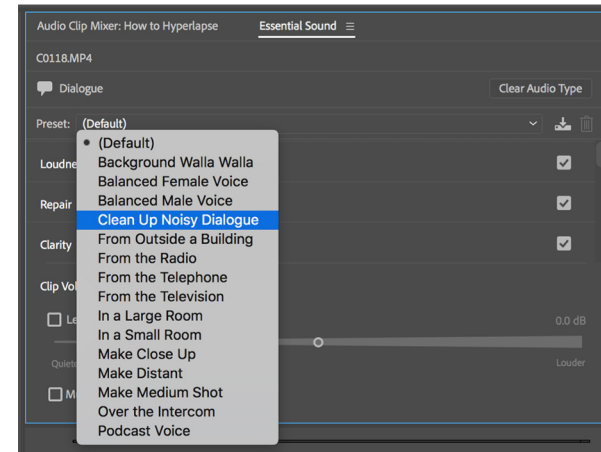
Audio Clip Mixer: How to Hyperlapse    Essential Sound ☰

C0118.MP4

Dialogue    Clear Audio Type

Preset: (Default)

• (Default)
Background Walla Walla
Balanced Female Voice
Balanced Male Voice
Clean Up Noisy Dialogue
From Outside a Building
From the Radio
From the Telephone
From the Television
In a Large Room
In a Small Room
Make Close Up
Make Distant
Make Medium Shot
Over the Intercom
Podcast Voice

Loudne
Repair
Clarity
Clip Vo
Le
0.0 dB
Quiet
Louder
M